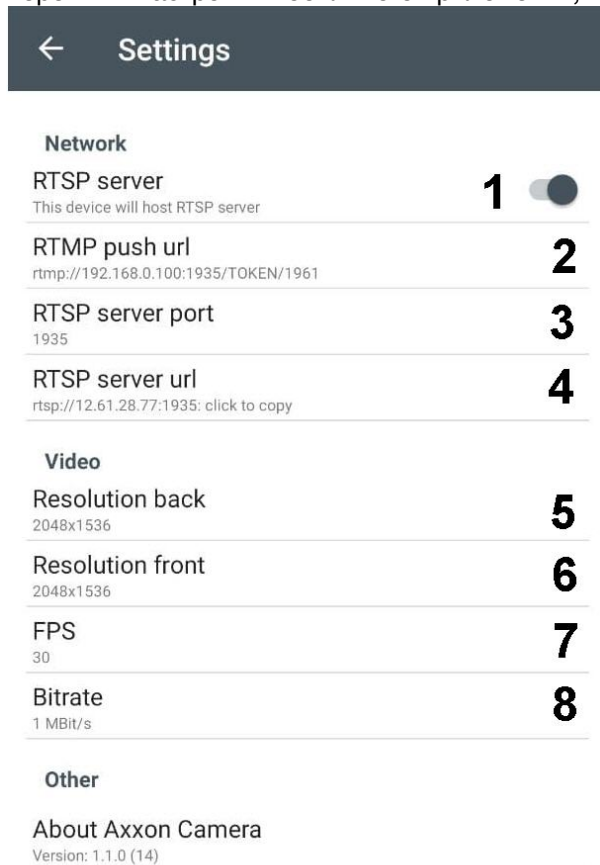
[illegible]

← Settings

Network

RTSP server
This device will host RTSP server
1

RTMP push url
rtmp://192.168.0.100:1935/TOKEN/1961
2

RTSP server port
1935
3

RTSP server url
rtsp://12.61.28.77:1935: click to copy
4

Video

Resolution back
2048x1536
5

Resolution front
2048x1536
6

FPS
30
7

Bitrate
1 MBit/s
8

Other

About Axxon Camera
Version: 1.1.0 (14)